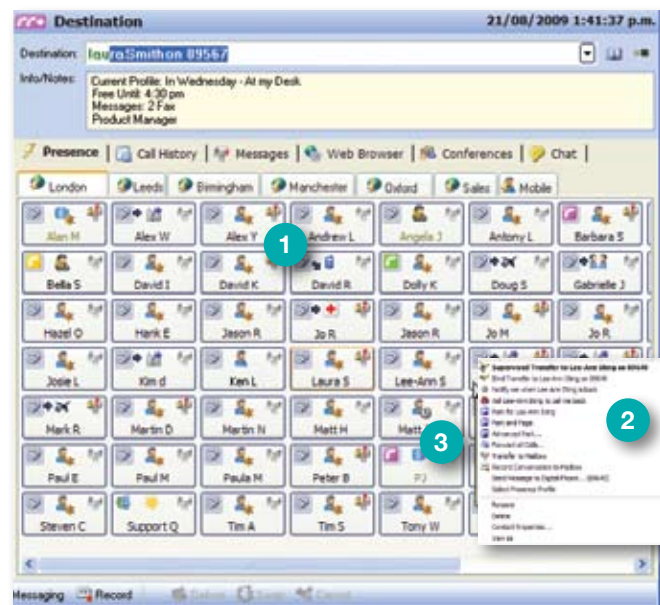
Destination 21/08/2009 1:41:37 p.m.

Destination: laura.Smith on 89567

Info/Notes: Current Profile: In Wednesday - At my Desk
Free Until: 4:30 pm
Messages: 2 Fax
Product Manager

Presence | Call History | Messages | Web Browser | Conferences | Chat |

London | Leeds | Birmingham | Manchester | Oxford | Sales | Mobile

| Alan M | Alex W | Alex Y | Andrew L | Angela J | Antony L | Barbara S |
|---|---|---|---|---|---|---|
| Bella S | David I | David K | David R | Dolly K | Doug S | Gabrielle J |
| Hazel O | Hank E | Jason R | Jo R | Jason R | Jo M | Jo R |
| Josie L | Kim d | Ken L | Laura S | Lee-Ann S | | |
| Mark R | Martin D | Martin N | Matt H | Matt | | |
| Paul E | Paul M | Paula M | Peter B | PJ | | |
| Steven C | Support Q | Tim A | Tim S | Tony W | | |

1

2

3

Supervised Transfer to Lee-Ann Elsing on 89649
Blind Transfer to Lee-Ann Elsing on 89649
Notify me when Lee-Ann Elsing is back
Ask Lee-Ann Elsing to call me back
Park for Lee-Ann Elsing
Park and Page
Advanced Park...
Forward all Calls...
Transfer to Mailbox
Record Conversation to Mailbox
Send Message to Digital Phone... (89649)
Select Presence Profile
Rename
Delete
Contact Properties...
View as

Messaging Record Deliver Copy Cancel